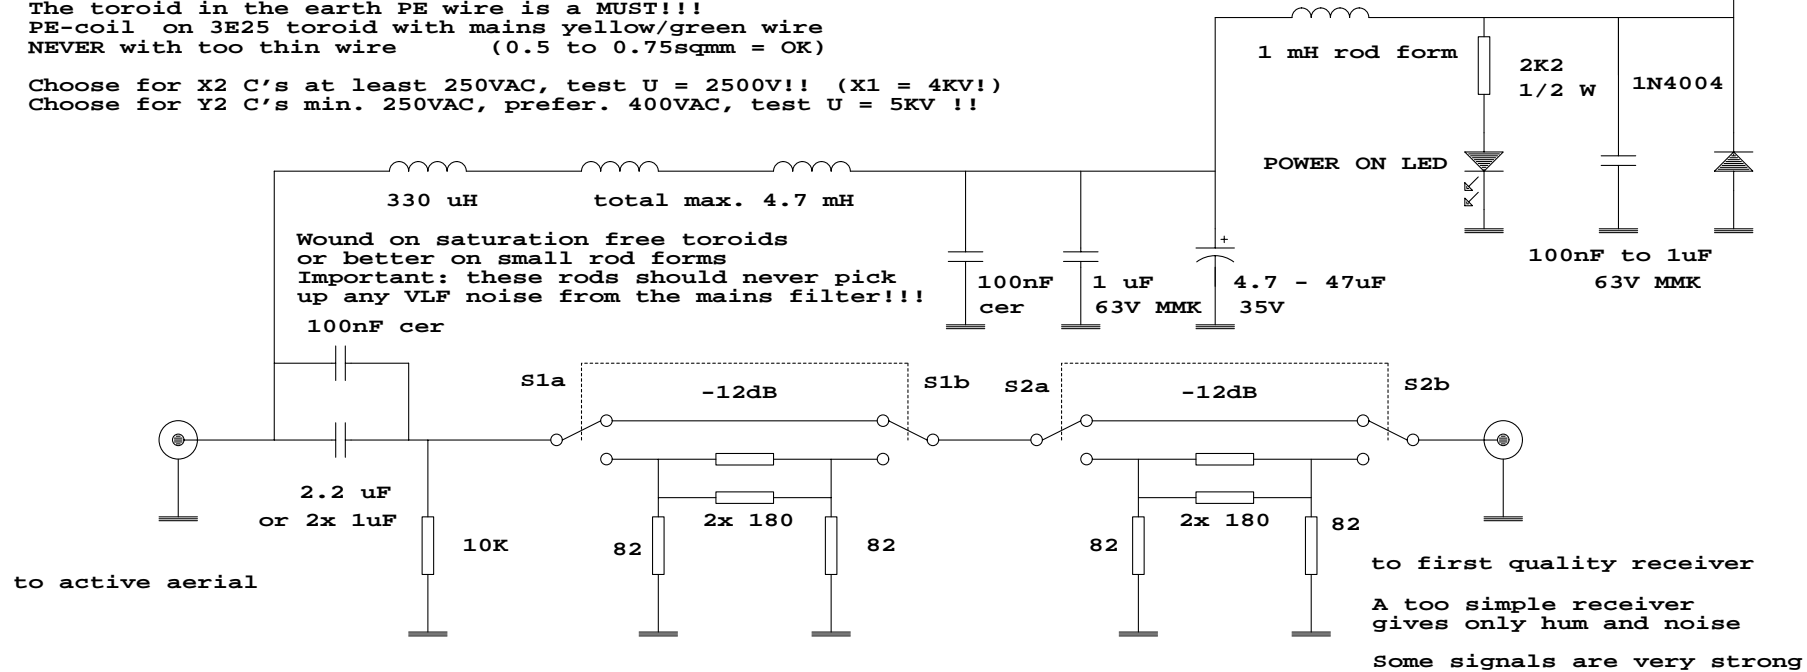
The toroid in the earth PE wire is a MUST!!!
PE-coil on 3E25 toroid with mains yellow/green wire
NEVER with too thin wire (0.5 to 0.75sqmm = OK)

Choose for X2 C's at least 250VAC, test U = 2500V!! (X1 = 4KV!)
Choose for Y2 C's min. 250VAC, prefer. 400VAC, test U = 5KV !!

1 mH rod form

2K2
1/2 W

1N4004

POWER ON LED

330 uH

total max. 4.7 mH

Wound on saturation free toroids
or better on small rod forms
Important: these rods should never pick
up any VLF noise from the mains filter!!!

100nF cer

1 uF
63V MMK

+

4.7 - 47uF
35V

100nF to 1uF
63V MMK

100nF cer

S1a

-12dB

S1b

S2a

-12dB

S2b

2.2 uF
or 2x 1uF

10K

82

2x 180

82

82

2x 180

82

to active aerial

to first quality receiver

A too simple receiver
gives only hum and noise

Some signals are very strong